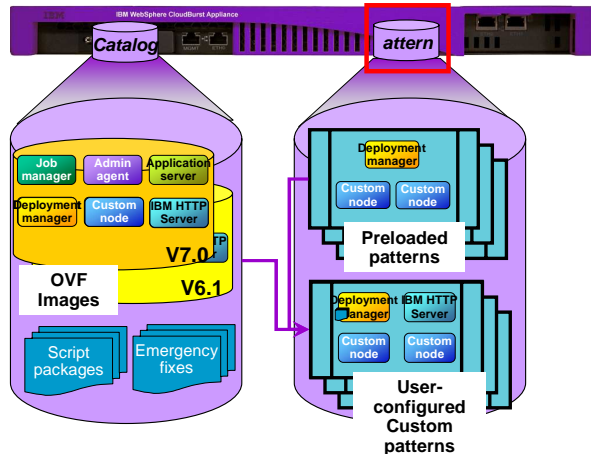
IBM
IBM WebSphere CloudBurst Appliance
MGMT
ETH1
Catalog
attern

Job manager
Admin agent
Application server
Deployment manager
Custom node
IBM HTTP Server
V7.0
TP
V6.1
OVF Images
Script packages
Emergency fixes

Deployment manager
Custom node
Custom node
Preloaded patterns

Deployment manager
IBM HTTP Server
Custom node
Custom node
User-configured Custom patterns